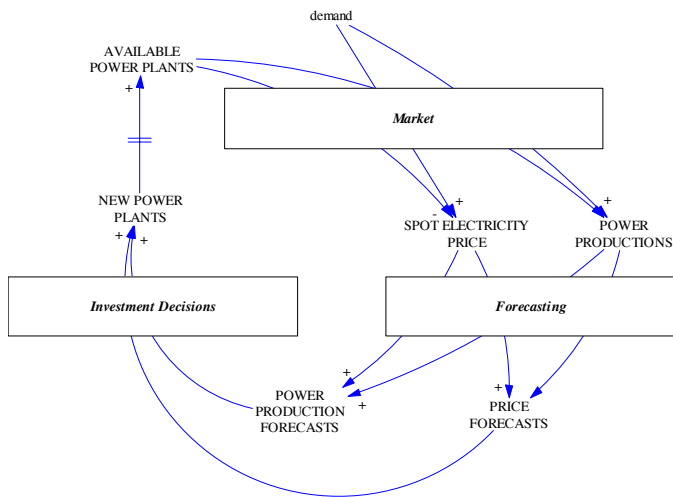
demand

AVAILABLE POWER PLANTS

+

Market

NEW POWER PLANTS

+ +

+

-

SPOT ELECTRICITY PRICE

+

POWER PRODUCTIONS

Investment Decisions

Forecasting

+

POWER PRODUCTION FORECASTS

+

+

PRICE FORECASTS